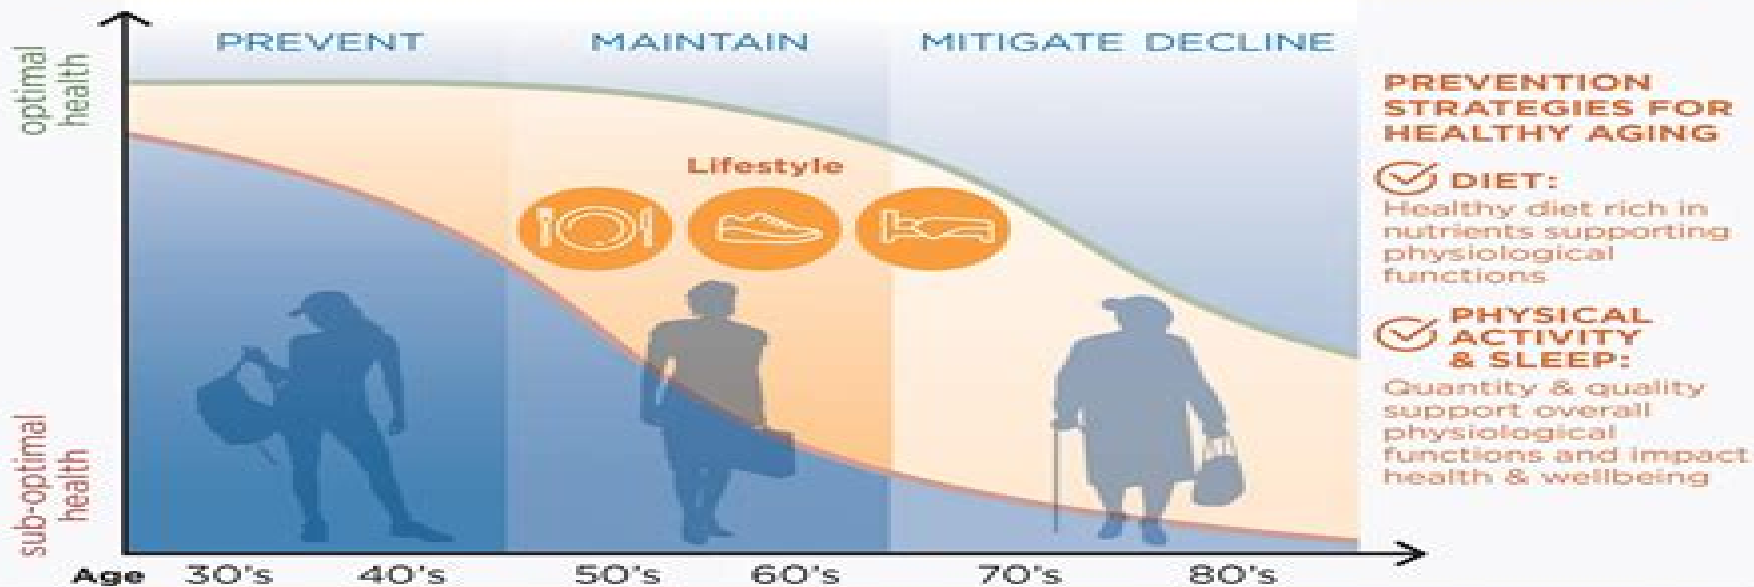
optimal health

sub-optimal health

PREVENT

MAINTAIN

MITIGATE DECLINE

Lifestyle

Age 30's 40's 50's 60's 70's 80's

PREVENTION STRATEGIES FOR HEALTHY AGING

DIET:
Healthy diet rich in nutrients supporting physiological functions

PHYSICAL ACTIVITY & SLEEP:
Quantity & quality support overall physiological functions and impact health & wellbeing